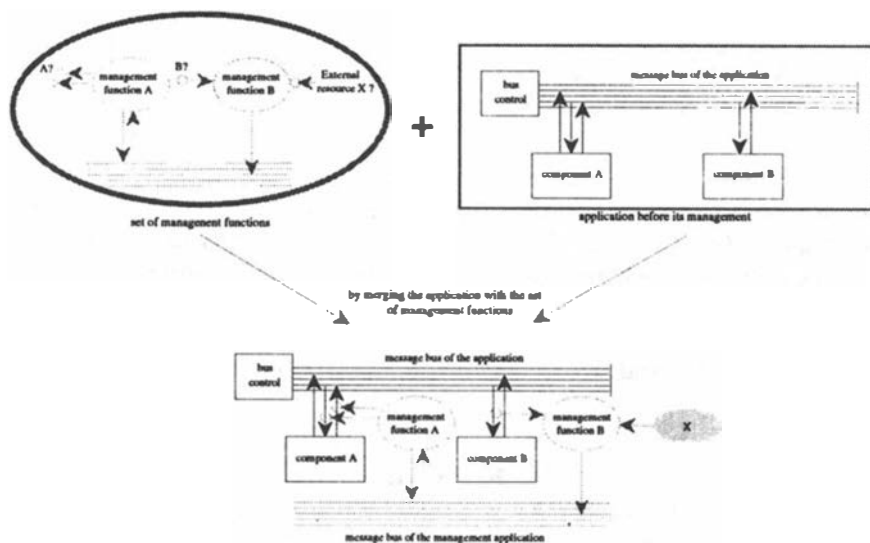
A?

management function A

B?

management function B

External resource X ?

set of management functions

+

bus control

message bus of the application

component A

component B

application before its management

by merging the application with the set of management functions

bus control

message bus of the application

management function A

management function B

X

component A

component B

message bus of the management application